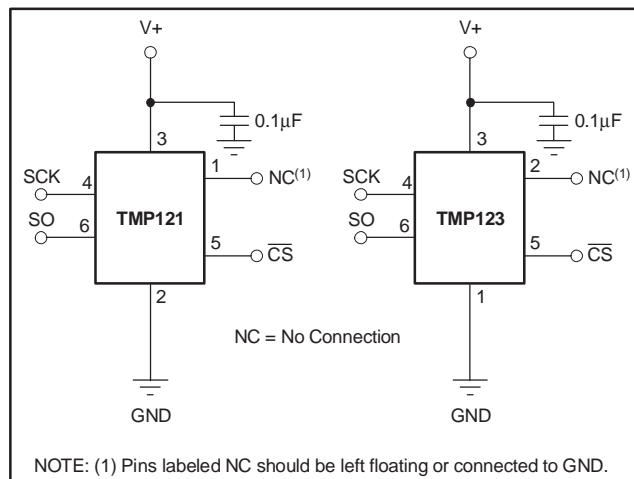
V+

0.1μF

3

1

NC$^{(1)}$

SCK

4

SO

6

TMP121

5

$\overline{CS}$

2

GND

V+

0.1μF

3

2

NC$^{(1)}$

SCK

4

SO

6

TMP123

5

$\overline{CS}$

1

GND

NC = No Connection

NOTE: (1) Pins labeled NC should be left floating or connected to GND.